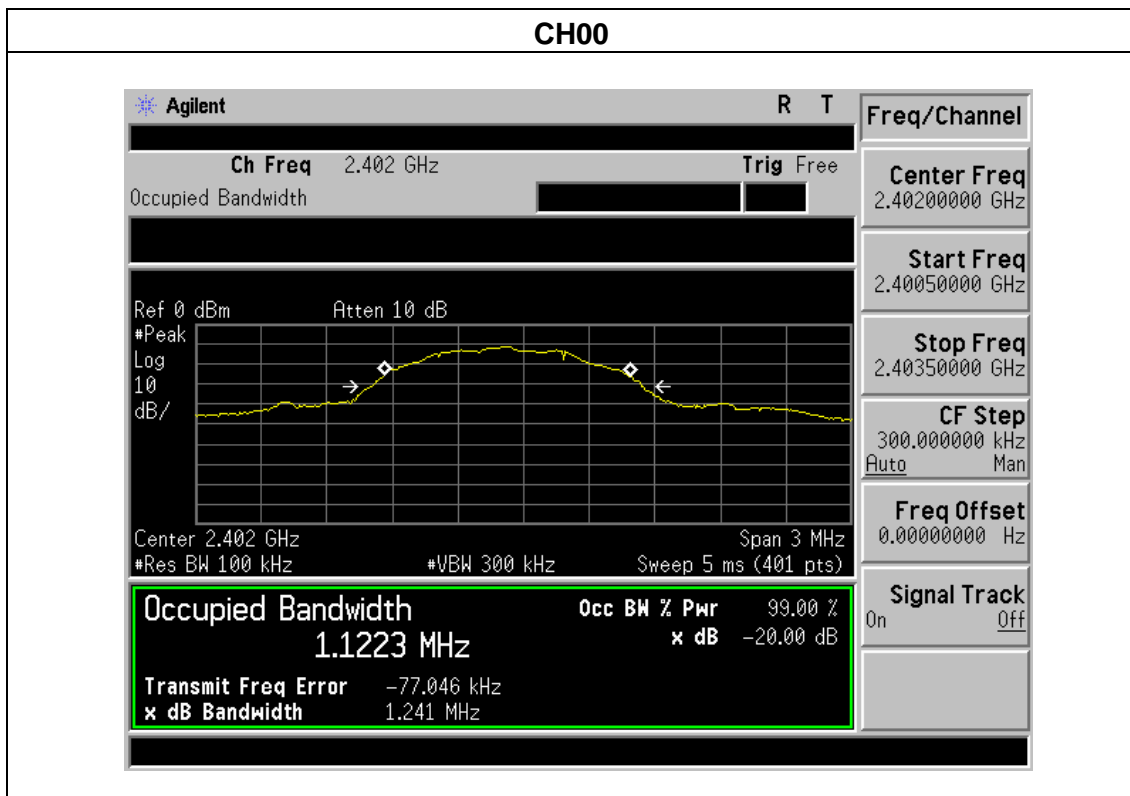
CH00

Agilent R T

Ch Freq 2.402 GHz Trig Free
Occupied Bandwidth

Ref 0 dBm Atten 10 dB
#Peak
Log
10
dB/

Center 2.402 GHz Span 3 MHz
#Res BW 100 kHz #VBW 300 kHz Sweep 5 ms (401 pts)

Occupied Bandwidth
1.1223 MHz
Occ BW % Pwr 99.00 %
x dB -20.00 dB

Transmit Freq Error -77.046 kHz
x dB Bandwidth 1.241 MHz

Freq/Channel

Center Freq
2.40200000 GHz

Start Freq
2.40050000 GHz

Stop Freq
2.40350000 GHz

CF Step
300.000000 kHz
Auto Man

Freq Offset
0.00000000 Hz

Signal Track
On Off